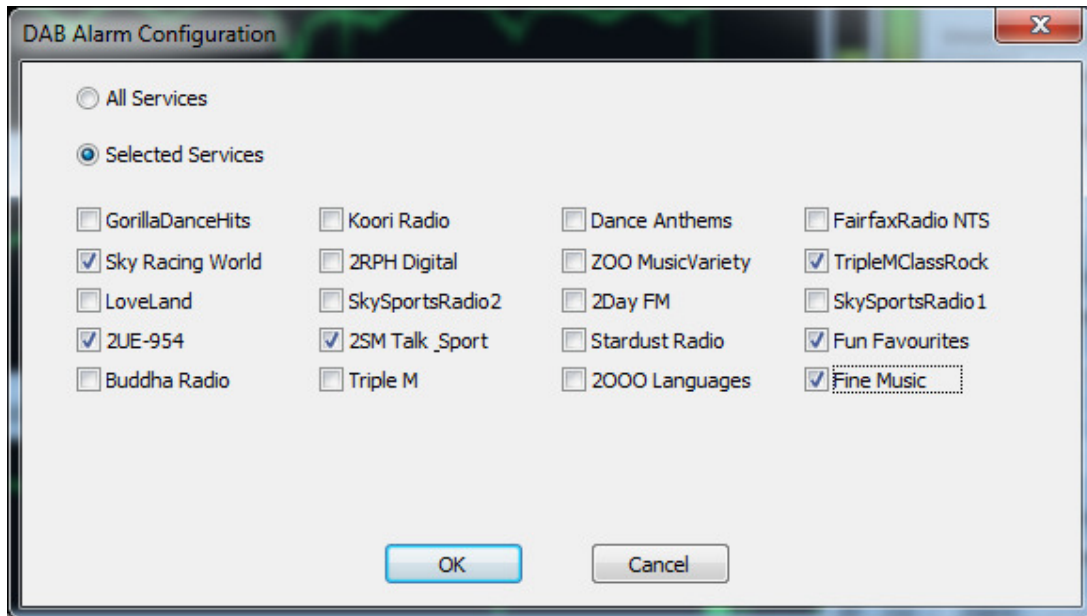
DAB Alarm Configuration

All Services

Selected Services

GorillaDanceHits
Sky Racing World
LoveLand
2UE-954
Buddha Radio

Koori Radio
2RPH Digital
SkySportsRadio2
2SM Talk_Sport
Triple M

Dance Anthems
ZOO MusicVariety
2Day FM
Stardust Radio
2OOO Languages

FairfaxRadio NTS
TripleMClassRock
SkySportsRadio1
Fun Favourites
Fine Music

OK
Cancel